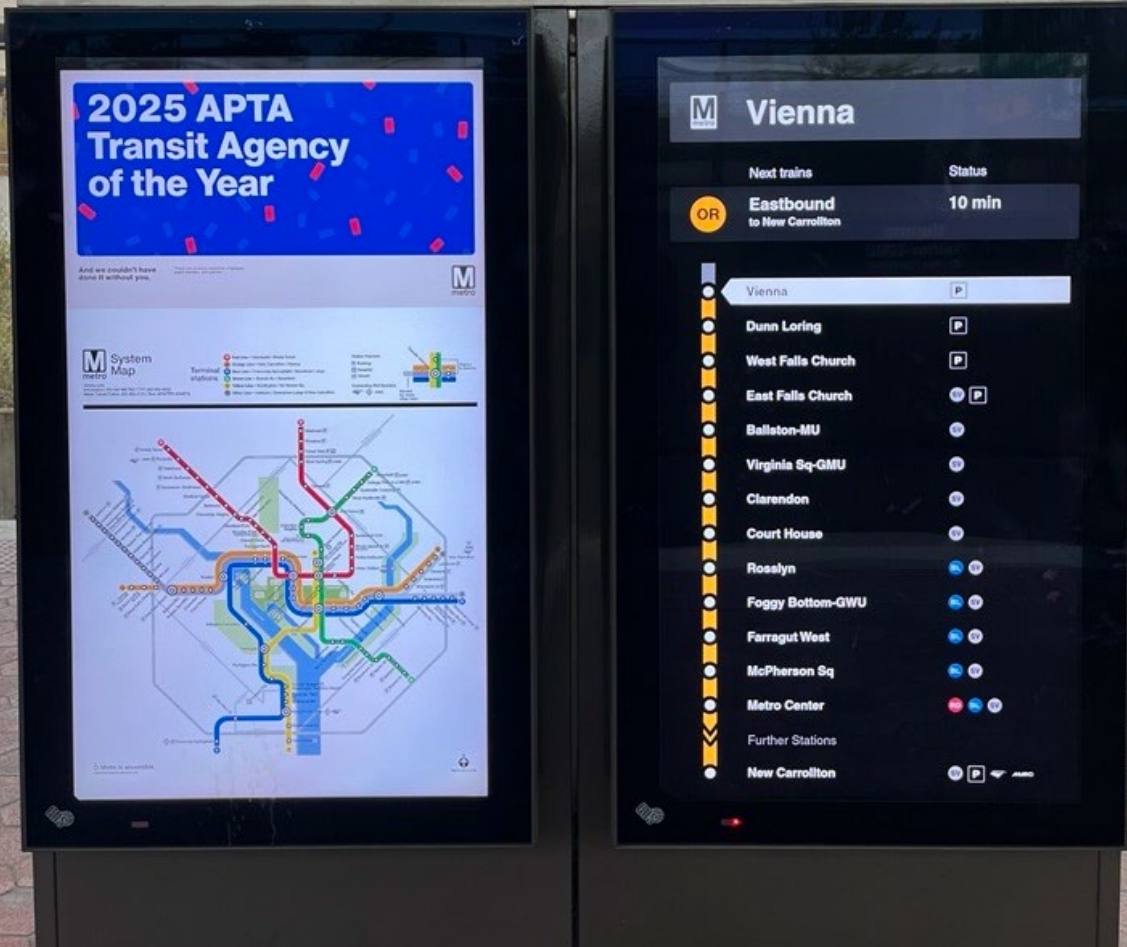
2025 APTA Transit Agency of the Year

And we couldn't have done it without you.

M metro

M metro System Map

Terminal stations

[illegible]

M metro Vienna

Next trains | Status

OR Eastbound to New Carrollton 10 min

Vienna P
Dunn Loring P
West Falls Church P
East Falls Church SV P
Ballston-MU SV
Virginia Sq-GMU SV
Clarendon SV
Court House SV
Rosslyn BL SV
Foggy Bottom-GWU BL SV
Farragut West BL SV
McPherson Sq BL SV
Metro Center RD BL SV
Further Stations
New Carrollton SV P MARC